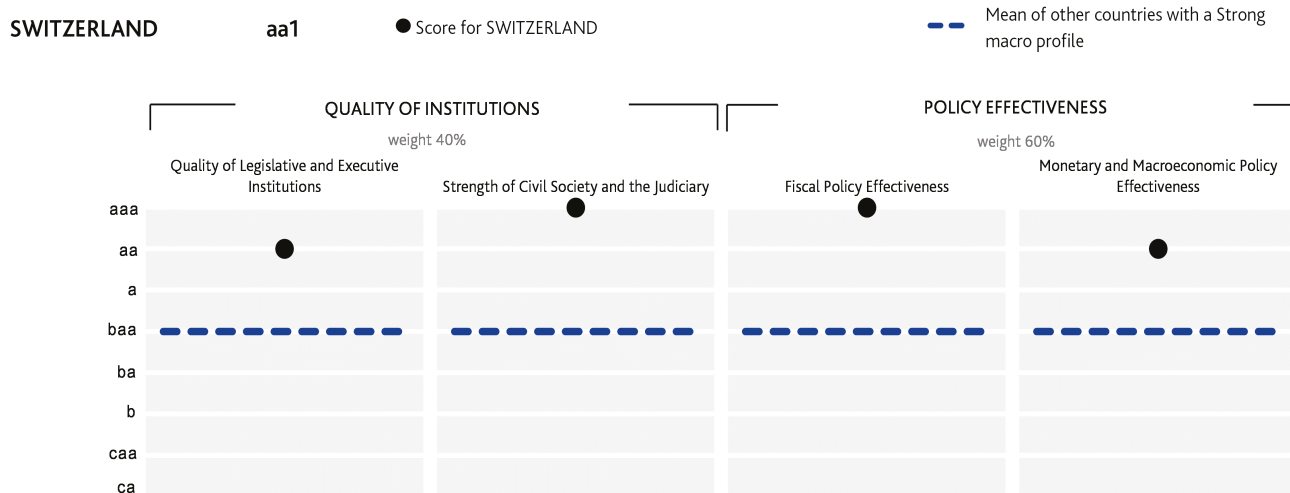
SWITZERLAND aa1 Score for SWITZERLAND Mean of other countries with a Strong macro profile

QUALITY OF INSTITUTIONS
weight 40%

POLICY EFFECTIVENESS
weight 60%

Quality of Legislative and Executive Institutions

Strength of Civil Society and the Judiciary

Fiscal Policy Effectiveness

Monetary and Macroeconomic Policy Effectiveness

aaa
aa
a
baa
ba
b
caa
ca